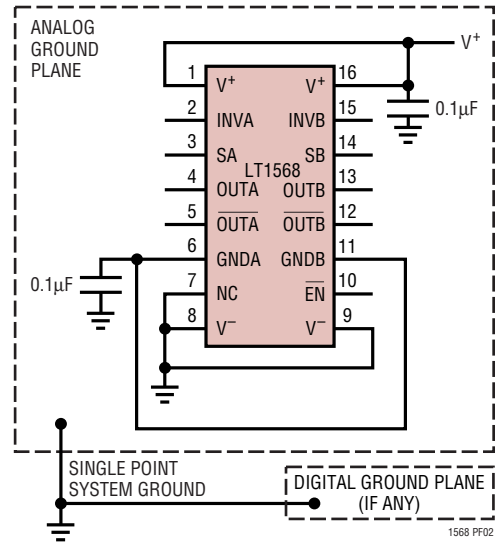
ANALOG GROUND PLANE

$V^+$

1 $V^+$
2 INVA
3 SA
4 OUTA
5 $\overline{OUTA}$
6 GNDA
7 NC
8 $V^-$

16 $V^+$
15 INVB
14 SB
13 OUTB
12 $\overline{OUTB}$
11 GNDB
10 $\overline{EN}$
9 $V^-$

LT1568

0.1µF

0.1µF

SINGLE POINT SYSTEM GROUND

DIGITAL GROUND PLANE (IF ANY)

1568 PF02